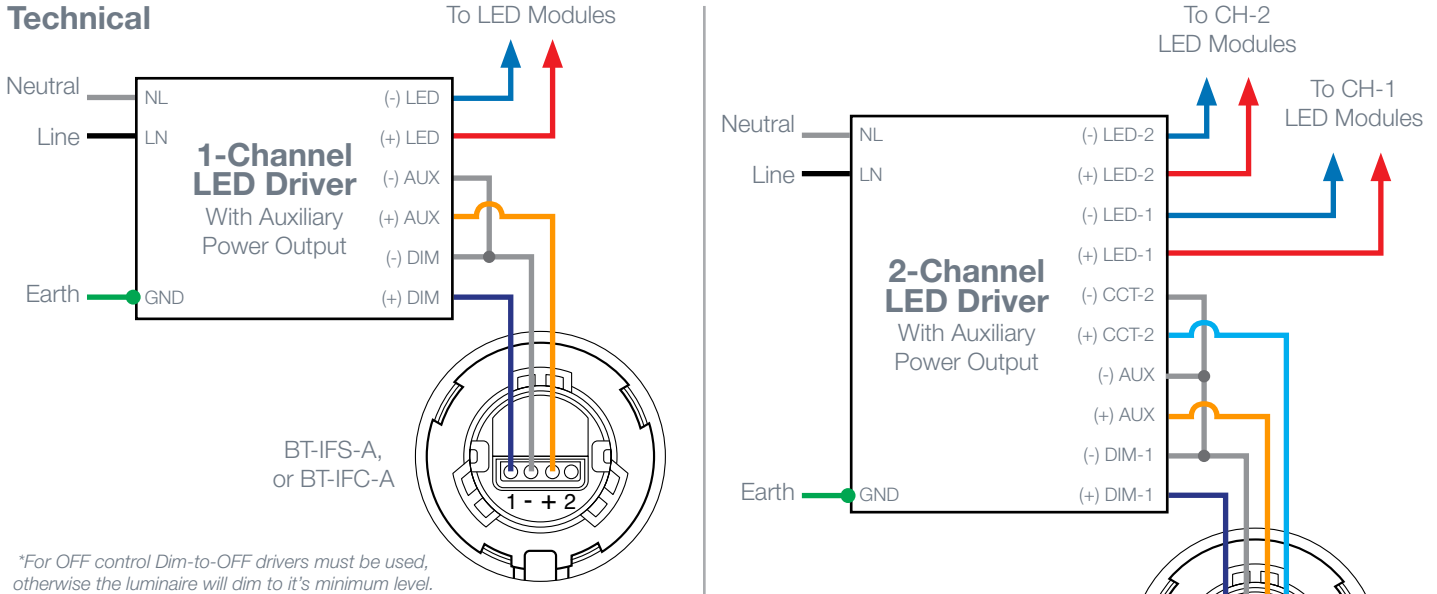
Technical

To LED Modules

Neutral
Line
Earth

NL
LN
GND

1-Channel LED Driver
With Auxiliary Power Output

(-) LED
(+) LED
(-) AUX
(+) AUX
(-) DIM
(+) DIM

BT-IFS-A, or BT-IFC-A

1 - + 2

*For OFF control Dim-to-OFF drivers must be used, otherwise the luminaire will dim to it's minimum level.

To CH-2 LED Modules

To CH-1 LED Modules

Neutral
Line
Earth

NL
LN
GND

2-Channel LED Driver
With Auxiliary Power Output

(-) LED-2
(+) LED-2
(-) LED-1
(+) LED-1
(-) CCT-2
(+) CCT-2
(-) AUX
(+) AUX
(-) DIM-1
(+) DIM-1